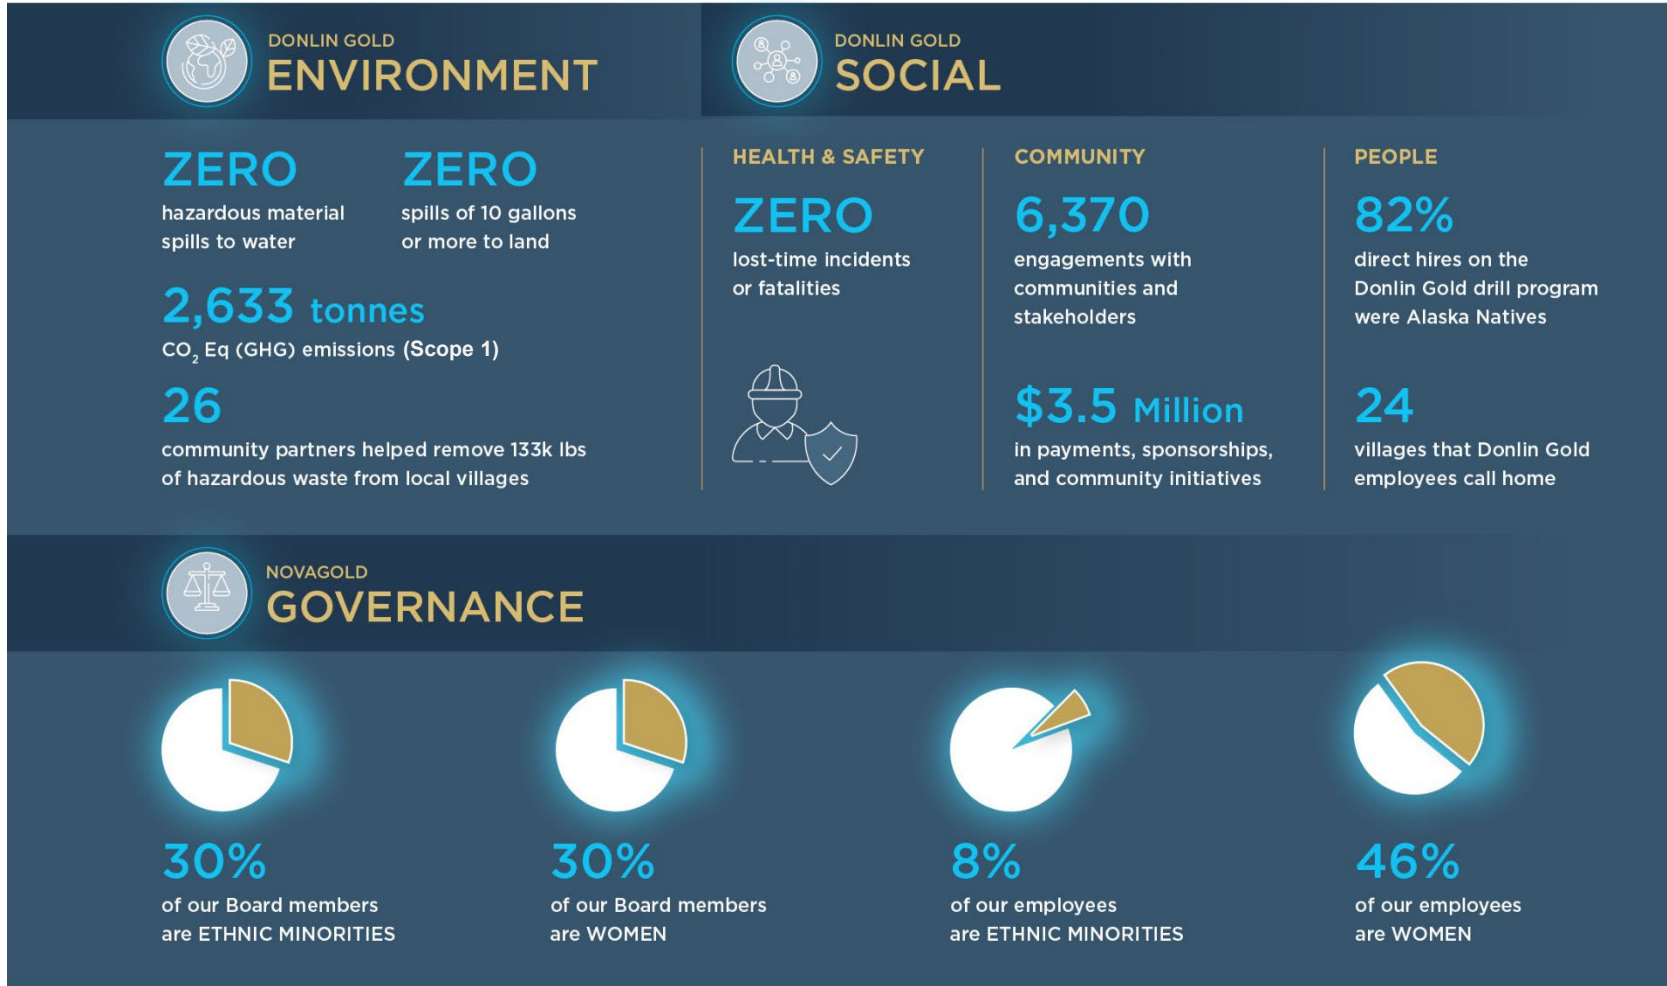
DONLIN GOLD
ENVIRONMENT

ZERO
hazardous material spills to water

ZERO
spills of 10 gallons or more to land

2,633 tonnes
$CO_2$ Eq (GHG) emissions (Scope 1)

26
community partners helped remove 133k lbs of hazardous waste from local villages

DONLIN GOLD
SOCIAL

HEALTH & SAFETY
ZERO
lost-time incidents or fatalities

COMMUNITY
6,370
engagements with communities and stakeholders

$3.5 Million
in payments, sponsorships, and community initiatives

PEOPLE
82%
direct hires on the Donlin Gold drill program were Alaska Natives

24
villages that Donlin Gold employees call home

NOVAGOLD
GOVERNANCE

30%
of our Board members are ETHNIC MINORITIES

30%
of our Board members are WOMEN

8%
of our employees are ETHNIC MINORITIES

46%
of our employees are WOMEN